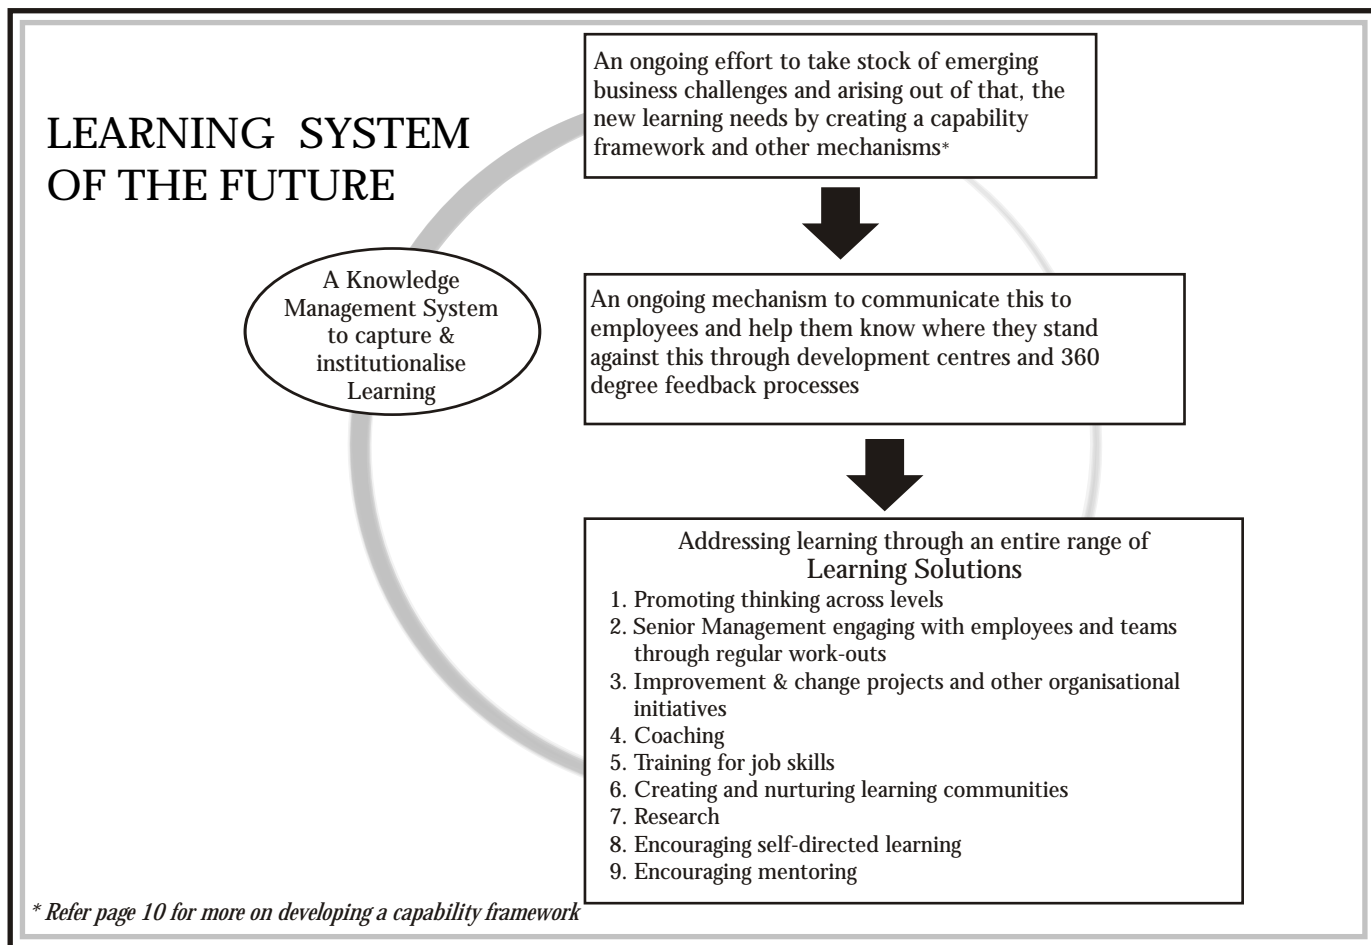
LEARNING SYSTEM OF THE FUTURE

An ongoing effort to take stock of emerging business challenges and arising out of that, the new learning needs by creating a capability framework and other mechanisms*

A Knowledge Management System to capture & institutionalise Learning

An ongoing mechanism to communicate this to employees and help them know where they stand against this through development centres and 360 degree feedback processes

Addressing learning through an entire range of
Learning Solutions
1. Promoting thinking across levels
2. Senior Management engaging with employees and teams through regular work-outs
3. Improvement & change projects and other organisational initiatives
4. Coaching
5. Training for job skills
6. Creating and nurturing learning communities
7. Research
8. Encouraging self-directed learning
9. Encouraging mentoring

* Refer page 10 for more on developing a capability framework